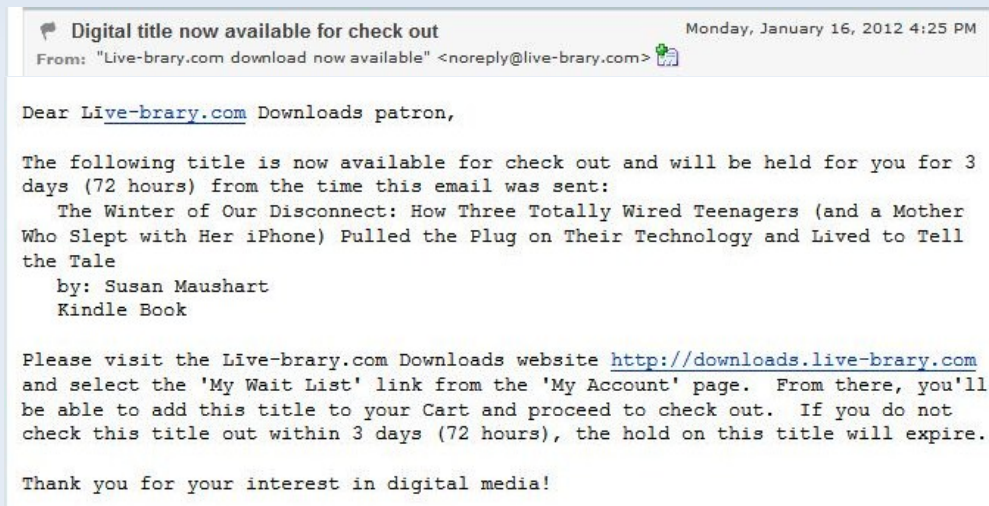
Digital title now available for check out
Monday, January 16, 2012 4:25 PM
From: "Live-brary.com download now available" <noreply@live-brary.com>

Dear Līve-brary.com Downloads patron,

The following title is now available for check out and will be held for you for 3 days (72 hours) from the time this email was sent:
The Winter of Our Disconnect: How Three Totally Wired Teenagers (and a Mother Who Slept with Her iPhone) Pulled the Plug on Their Technology and Lived to Tell the Tale
by: Susan Maushart
Kindle Book

Please visit the Līve-brary.com Downloads website http://downloads.live-brary.com and select the 'My Wait List' link from the 'My Account' page. From there, you'll be able to add this title to your Cart and proceed to check out. If you do not check this title out within 3 days (72 hours), the hold on this title will expire.

Thank you for your interest in digital media!